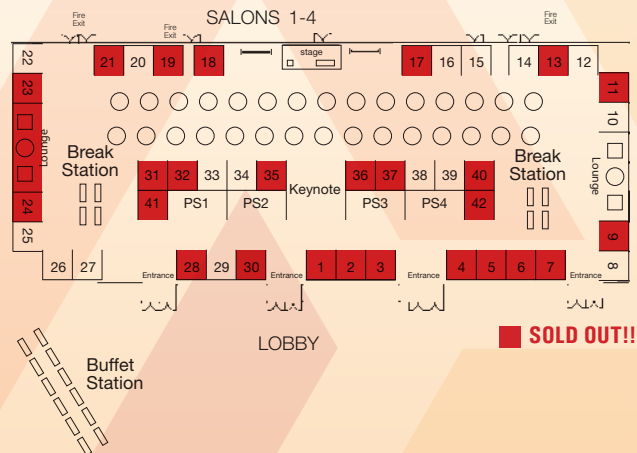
SALONS 1-4

Fire Exit

Fire Exit

Fire Exit

stage

22

21

20

19

18

17

16

15

14

13

12

23

Lounge

24

25

11

10

Lounge

9

8

Break Station

Break Station

31

32

33

34

35

Keynote

36

37

38

39

40

41

PS1

PS2

PS3

PS4

42

26

27

Entrance

28

29

30

Entrance

1

2

3

Entrance

4

5

6

7

Entrance

LOBBY

SOLD OUT!!

Buffet Station